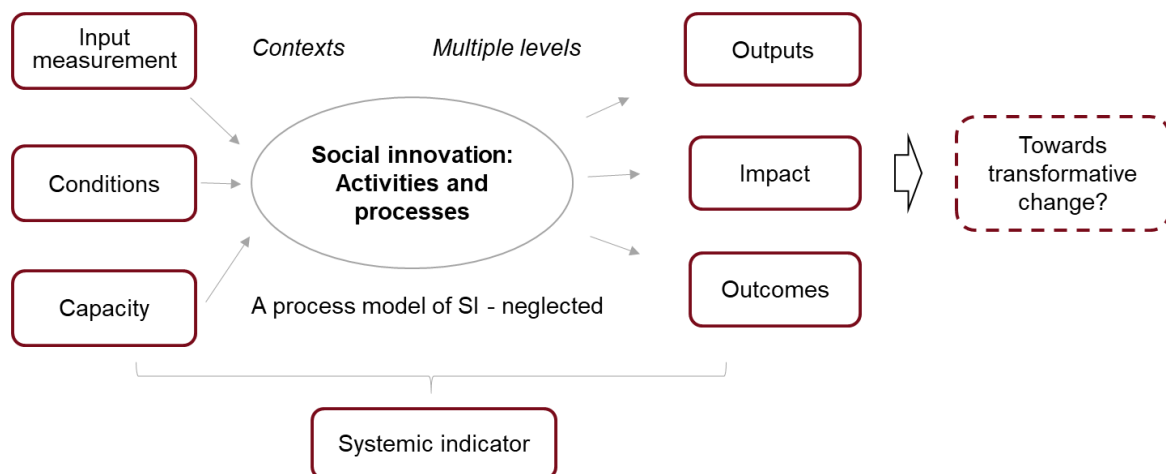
Input measurement

Contexts

Multiple levels

Outputs

Conditions

Social innovation: Activities and processes

Impact

Towards transformative change?

Capacity

A process model of SI - neglected

Outcomes

Systemic indicator